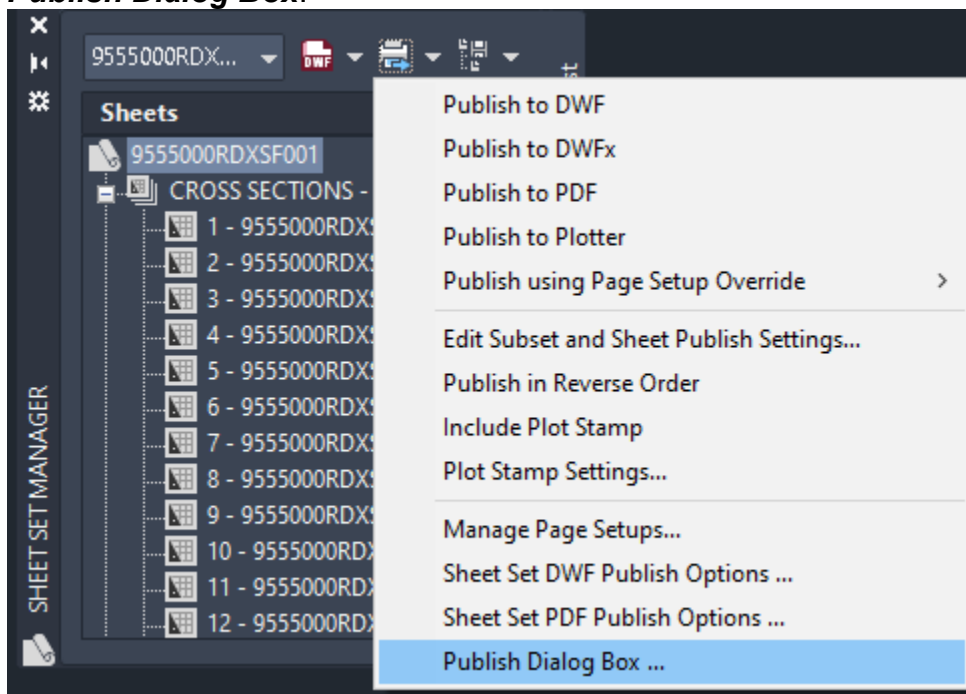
Publish Dialog Box.

9555000RDX...

DWF

Sheets

9555000RDXSF001

CROSS SECTIONS -

1 - 9555000RDX

2 - 9555000RDX

3 - 9555000RDX

4 - 9555000RDX

5 - 9555000RDX

6 - 9555000RDX

7 - 9555000RDX

8 - 9555000RDX

9 - 9555000RDX

10 - 9555000RDX

11 - 9555000RDX

12 - 9555000RDX

SHEET SET MANAGER

Publish to DWF

Publish to DWFx

Publish to PDF

Publish to Plotter

Publish using Page Setup Override >

Edit Subset and Sheet Publish Settings...

Publish in Reverse Order

Include Plot Stamp

Plot Stamp Settings...

Manage Page Setups...

Sheet Set DWF Publish Options ...

Sheet Set PDF Publish Options ...

Publish Dialog Box ...